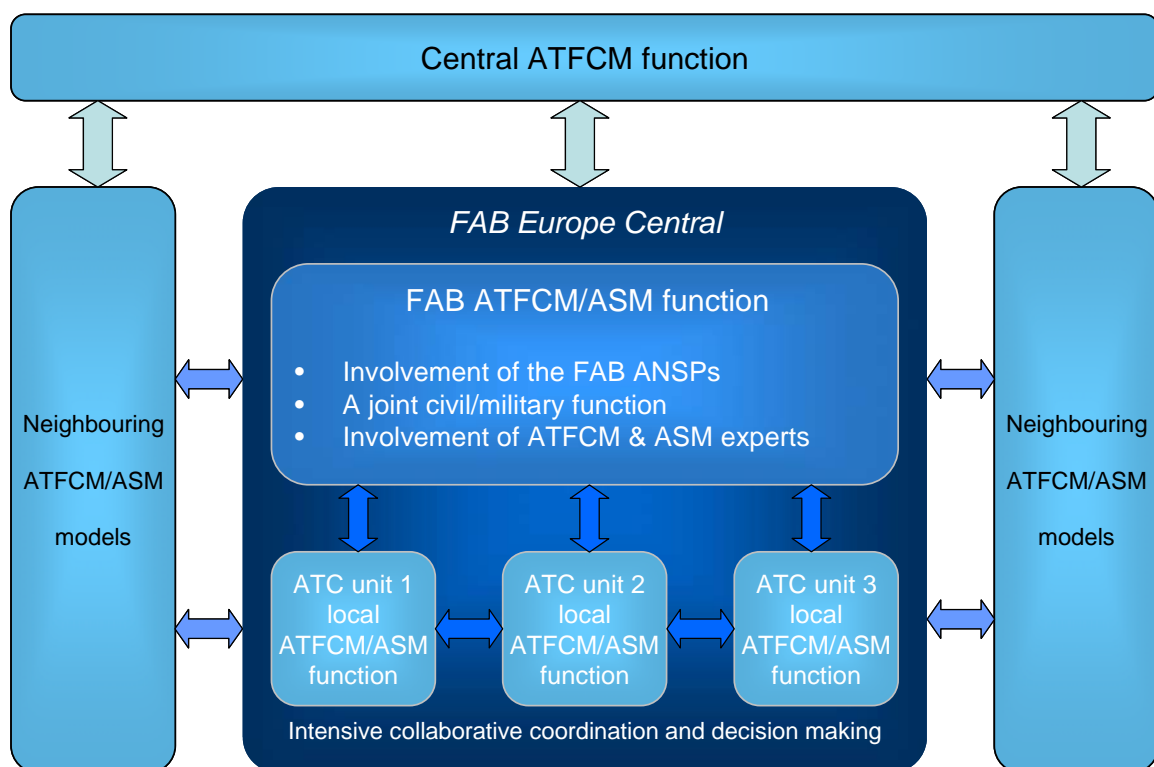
Central ATFCM function

Neighbouring ATFCM/ASM models

FAB Europe Central

FAB ATFCM/ASM function

- Involvement of the FAB ANSPs
- A joint civil/military function
- Involvement of ATFCM & ASM experts

ATC unit 1 local ATFCM/ASM function

ATC unit 2 local ATFCM/ASM function

ATC unit 3 local ATFCM/ASM function

Intensive collaborative coordination and decision making

Neighbouring ATFCM/ASM models